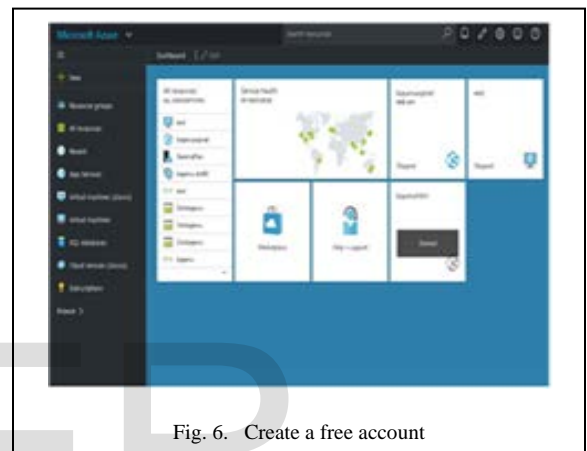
Microsoft Azure

Dashboard

+ New

Resource groups

All resources

Recent

App Services

Virtual machines (classic)

Virtual machines

SQL databases

Cloud services (classic)

Subscriptions

Browse >

All resources

Service health

Marketplace

Tour + Logout

Stopped

Stopped

Stopped

Fig. 6. Create a free account